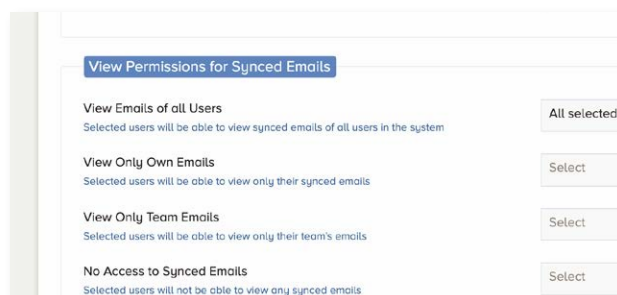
View Permissions for Synced Emails

View Emails of all Users
Selected users will be able to view synced emails of all users in the system

All selected

View Only Own Emails
Selected users will be able to view only their synced emails

Select

View Only Team Emails
Selected users will be able to view only their team's emails

Select

No Access to Synced Emails
Selected users will not be able to view any synced emails

Select